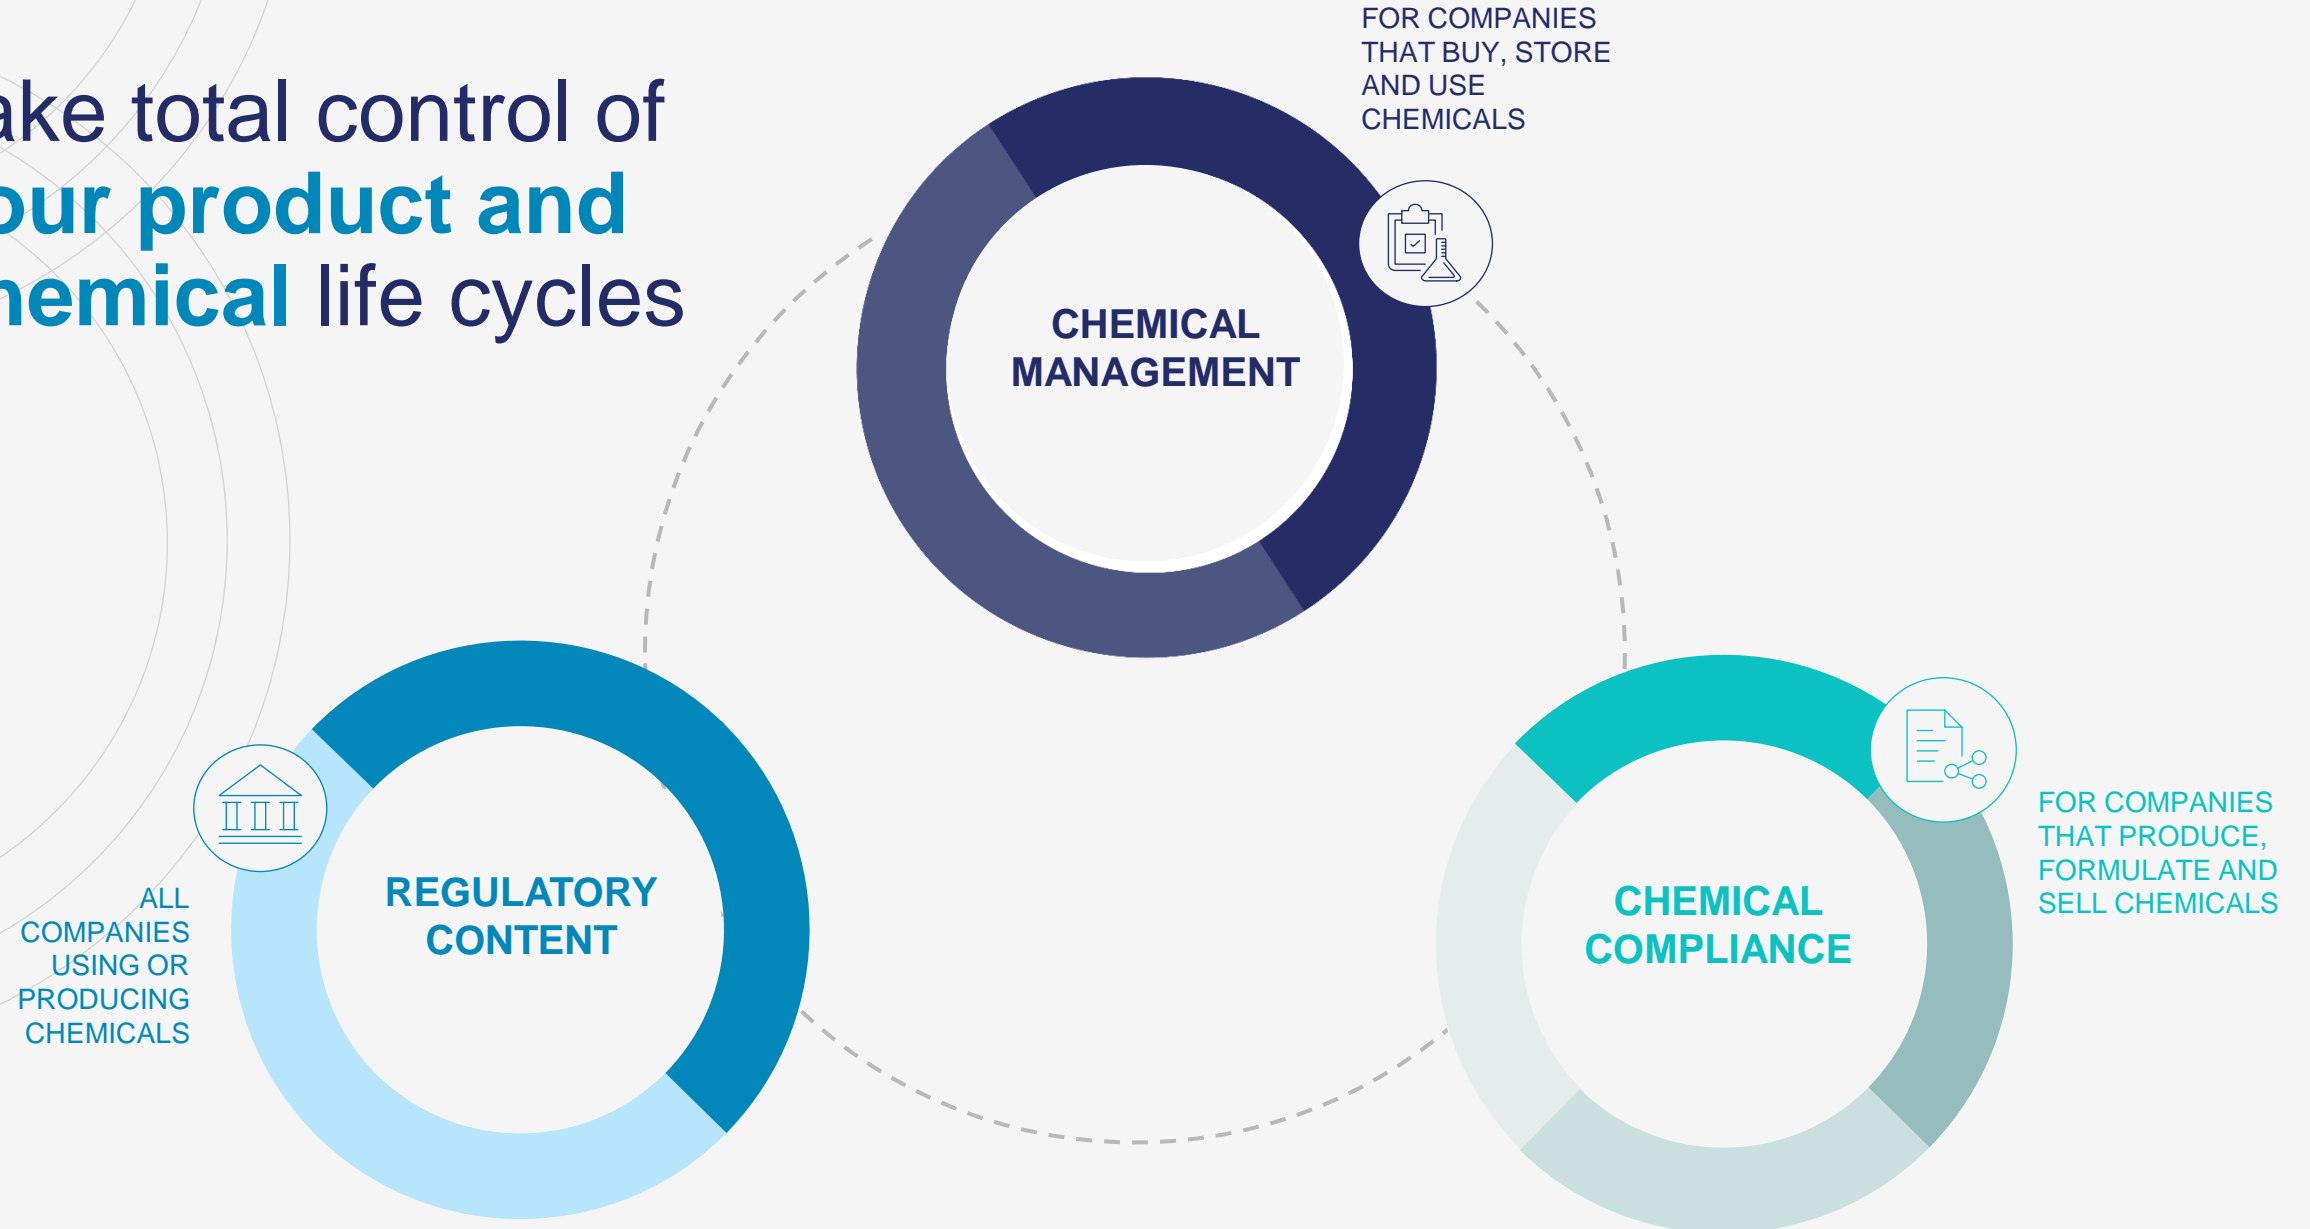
ake total control of our product and hemical life cycles

FOR COMPANIES THAT BUY, STORE AND USE CHEMICALS

CHEMICAL MANAGEMENT

REGULATORY CONTENT

ALL COMPANIES USING OR PRODUCING CHEMICALS

CHEMICAL COMPLIANCE

FOR COMPANIES THAT PRODUCE, FORMULATE AND SELL CHEMICALS